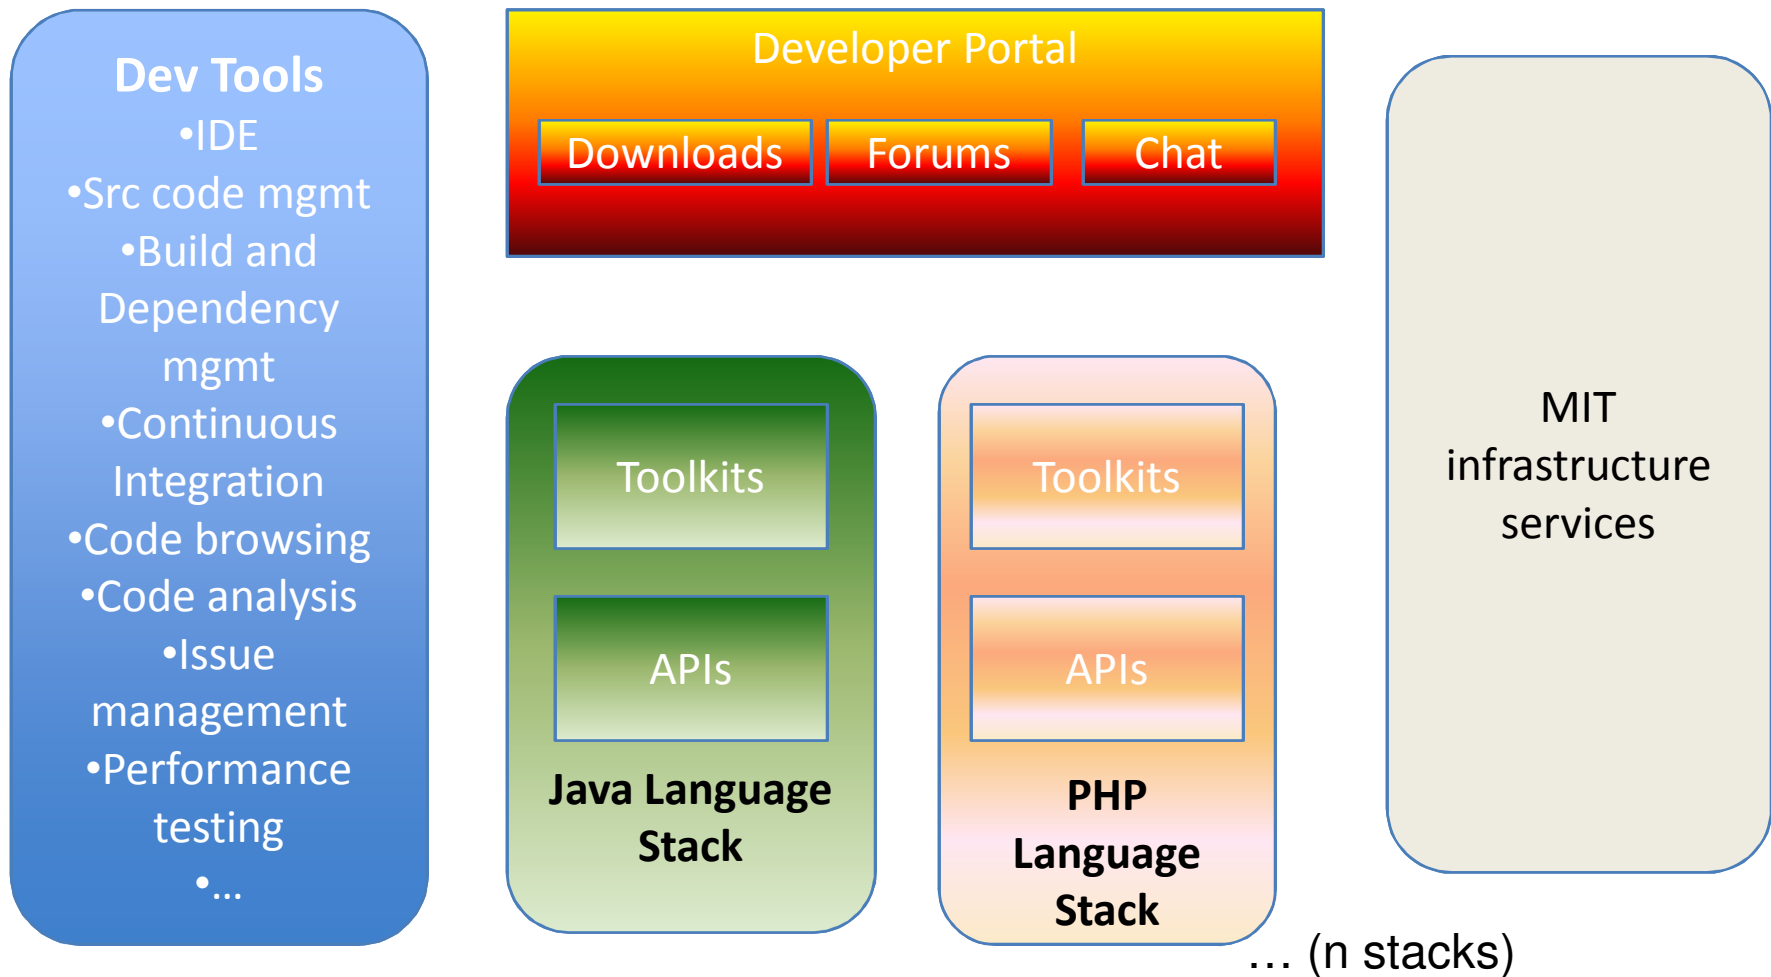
Dev Tools
•IDE
•Src code mgmt
•Build and Dependency mgmt
•Continuous Integration
•Code browsing
•Code analysis
•Issue management
•Performance testing
•...

Developer Portal

Downloads

Forums

Chat

Toolkits

APIs

Java Language Stack

Toolkits

APIs

PHP Language Stack

MIT infrastructure services

… (n stacks)